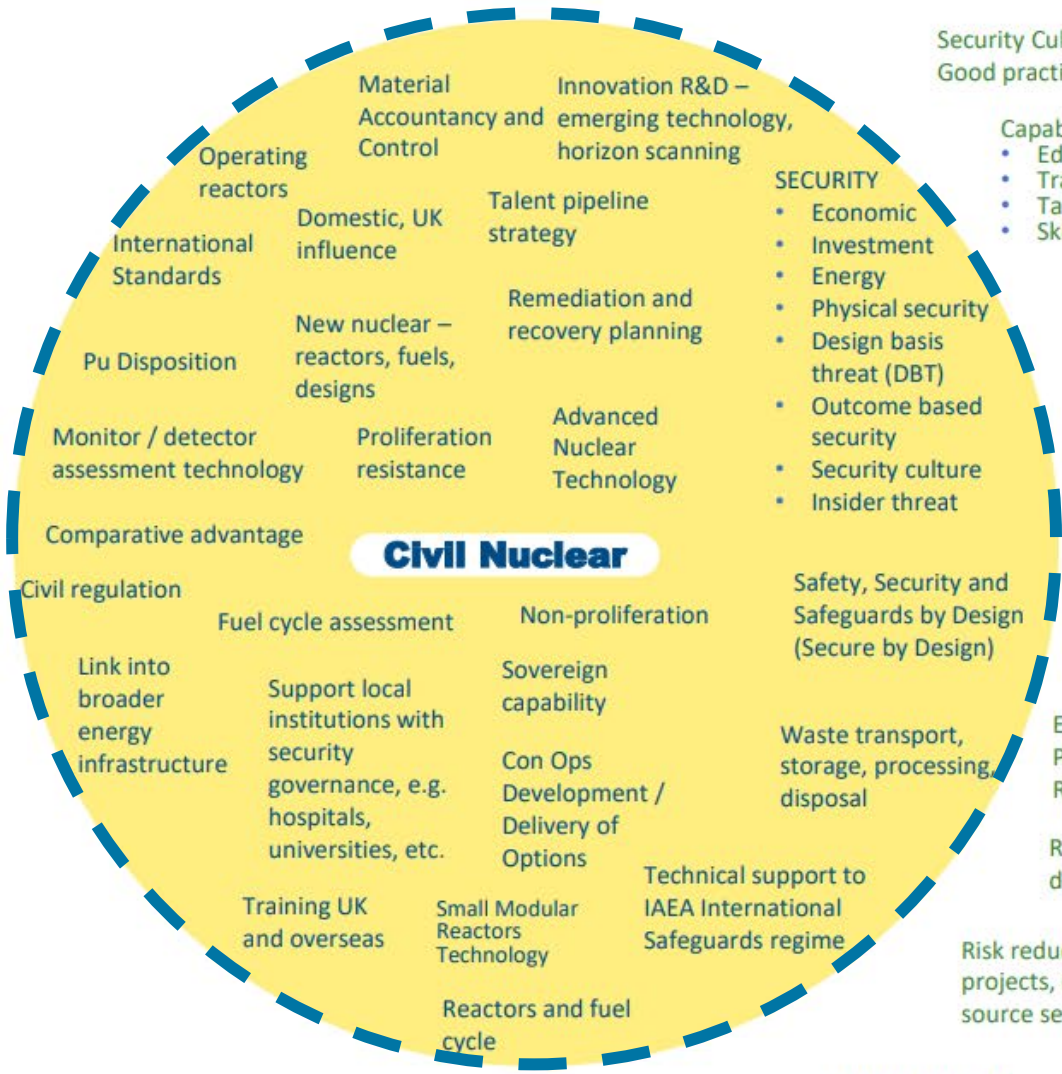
Security Cul
Good practi

Capab
• Ed
• Tr
• Ta
• Sk

Material Accountancy and Control

Innovation R&D – emerging technology, horizon scanning

Operating reactors

Domestic, UK influence

Talent pipeline strategy

SECURITY
• Economic
• Investment
• Energy
• Physical security
• Design basis threat (DBT)
• Outcome based security
• Security culture
• Insider threat

International Standards

Remediation and recovery planning

New nuclear – reactors, fuels, designs

Pu Disposition

Advanced Nuclear Technology

Monitor / detector assessment technology

Proliferation resistance

Comparative advantage

Civil Nuclear

Civil regulation

Safety, Security and Safeguards by Design (Secure by Design)

Fuel cycle assessment

Non-proliferation

Link into broader energy infrastructure

Support local institutions with security governance, e.g. hospitals, universities, etc.

Sovereign capability

Con Ops Development / Delivery of Options

Waste transport, storage, processing, disposal

E
P
R

R
d

Technical support to IAEA International Safeguards regime

Training UK and overseas

Small Modular Reactors Technology

Risk redu
projects,
source se

Reactors and fuel cycle